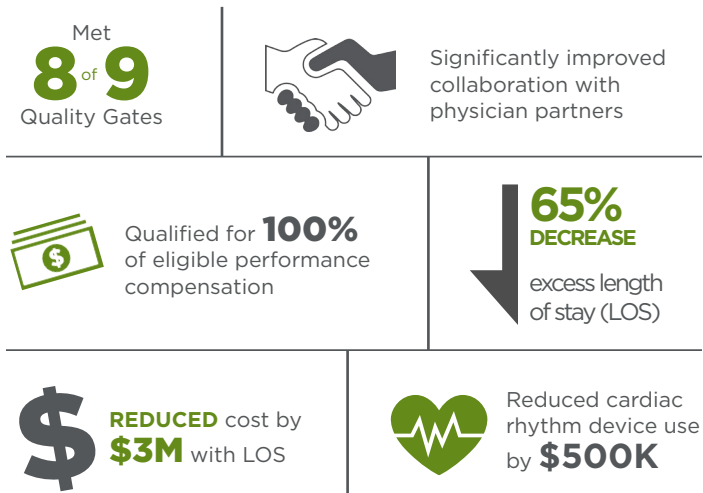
Met
8 of 9
Quality Gates

Significantly improved collaboration with physician partners

Qualified for 100% of eligible performance compensation

65%
DECREASE
excess length of stay (LOS)

REDUCED cost by $3M with LOS

Reduced cardiac rhythm device use by $500K